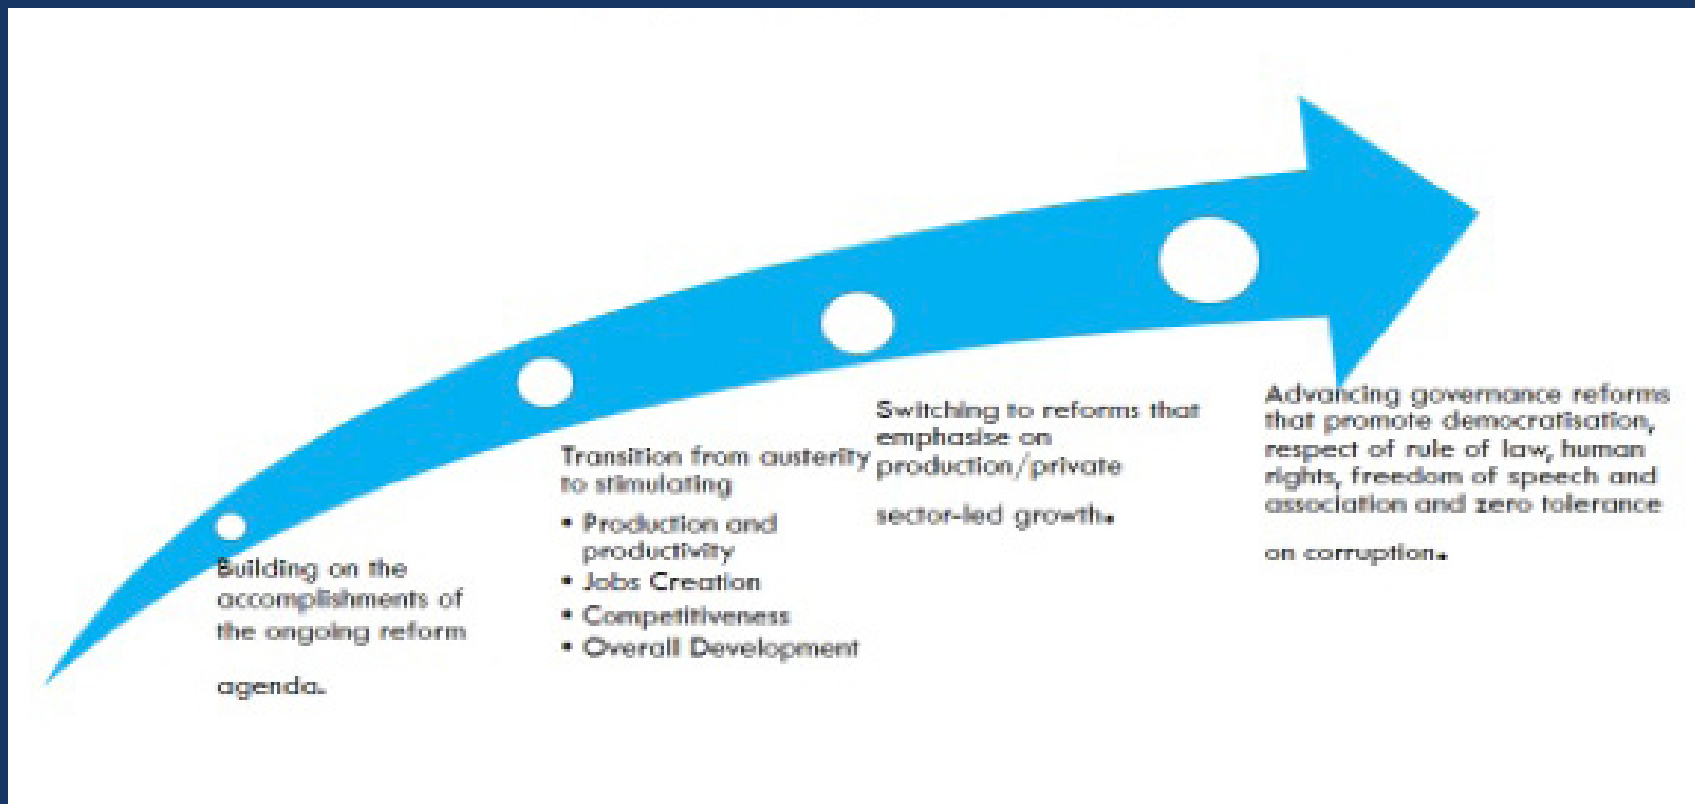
Building on the accomplishments of the ongoing reform

agenda.

Transition from austerity to stimulating

- Production and productivity
- Jobs Creation
- Competitiveness
- Overall Development

Switching to reforms that emphasise on production/private

sector-led growth.

Advancing governance reforms that promote democratisation, respect of rule of law, human rights, freedom of speech and association and zero tolerance

on corruption.